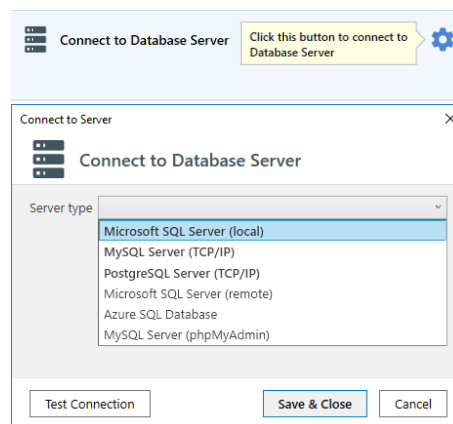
Connect to Database Server

Click this button to connect to Database Server

Connect to Server

Connect to Database Server

Server type

Microsoft SQL Server (local)
MySQL Server (TCP/IP)
PostgreSQL Server (TCP/IP)
Microsoft SQL Server (remote)
Azure SQL Database
MySQL Server (phpMyAdmin)

Test Connection

Save & Close

Cancel